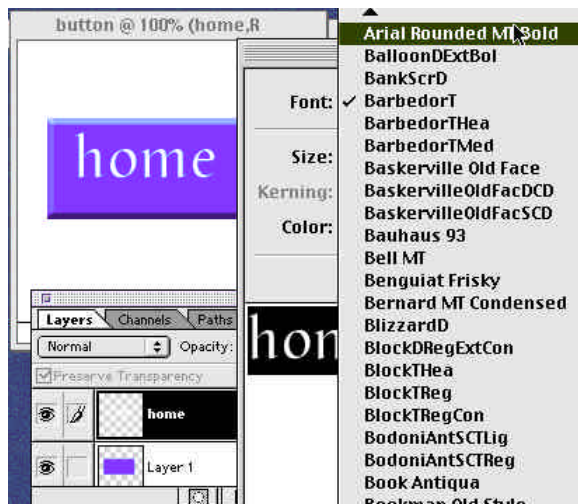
button @ 100% (home,R

home

Layers Channels Paths

Normal Opacity:

Preserve Transparency

home

Layer 1

Font:

Size:

Kerning:

Color:

hon

Arial Rounded MT Bold
BalloonDExtBol
BankScrD
✓ BarbedorT
BarbedorTHea
BarbedorTMed
Baskerville Old Face
BaskervilleOldFacDCD
BaskervilleOldFacSCD
Bauhaus 93
Bell MT
Benguiat Frisky
Bernard MT Condensed
BlizzardD
BlockDRegExtCon
BlockTHea
BlockTReg
BlockTRegCon
BodoniAntSCTLig
BodoniAntSCTReg
Book Antiqua
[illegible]